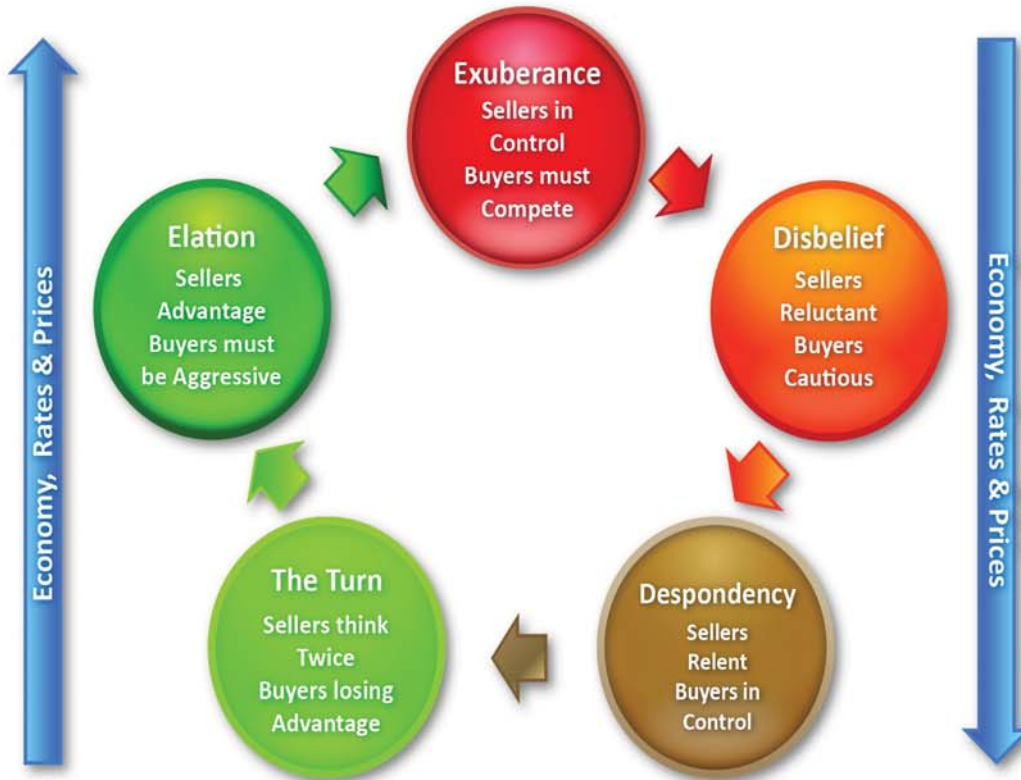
Economy, Rates & Prices

Exuberance
Sellers in Control
Buyers must Compete

Disbelief
Sellers Reluctant
Buyers Cautious

Despondency
Sellers Relent
Buyers in Control

The Turn
Sellers think Twice
Buyers losing Advantage

Elation
Sellers Advantage
Buyers must be Aggressive

Economy, Rates & Prices